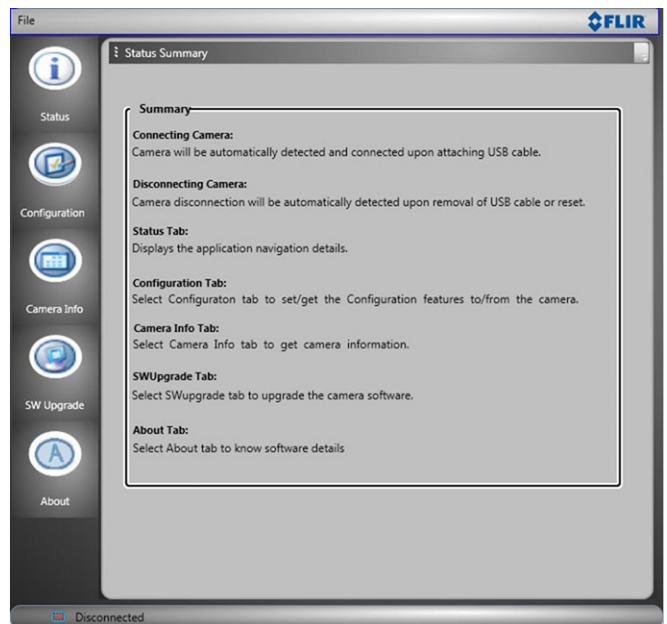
File

FLIR

Status

Configuration

Camera Info

SW Upgrade

About

Status Summary

Summary

Connecting Camera:
Camera will be automatically detected and connected upon attaching USB cable.

Disconnecting Camera:
Camera disconnection will be automatically detected upon removal of USB cable or reset.

Status Tab:
Displays the application navigation details.

Configuration Tab:
Select Configuraton tab to set/get the Configuration features to/from the camera.

Camera Info Tab:
Select Camera Info tab to get camera information.

SWUpgrade Tab:
Select SWupgrade tab to upgrade the camera software.

About Tab:
Select About tab to know software details

Disconnected